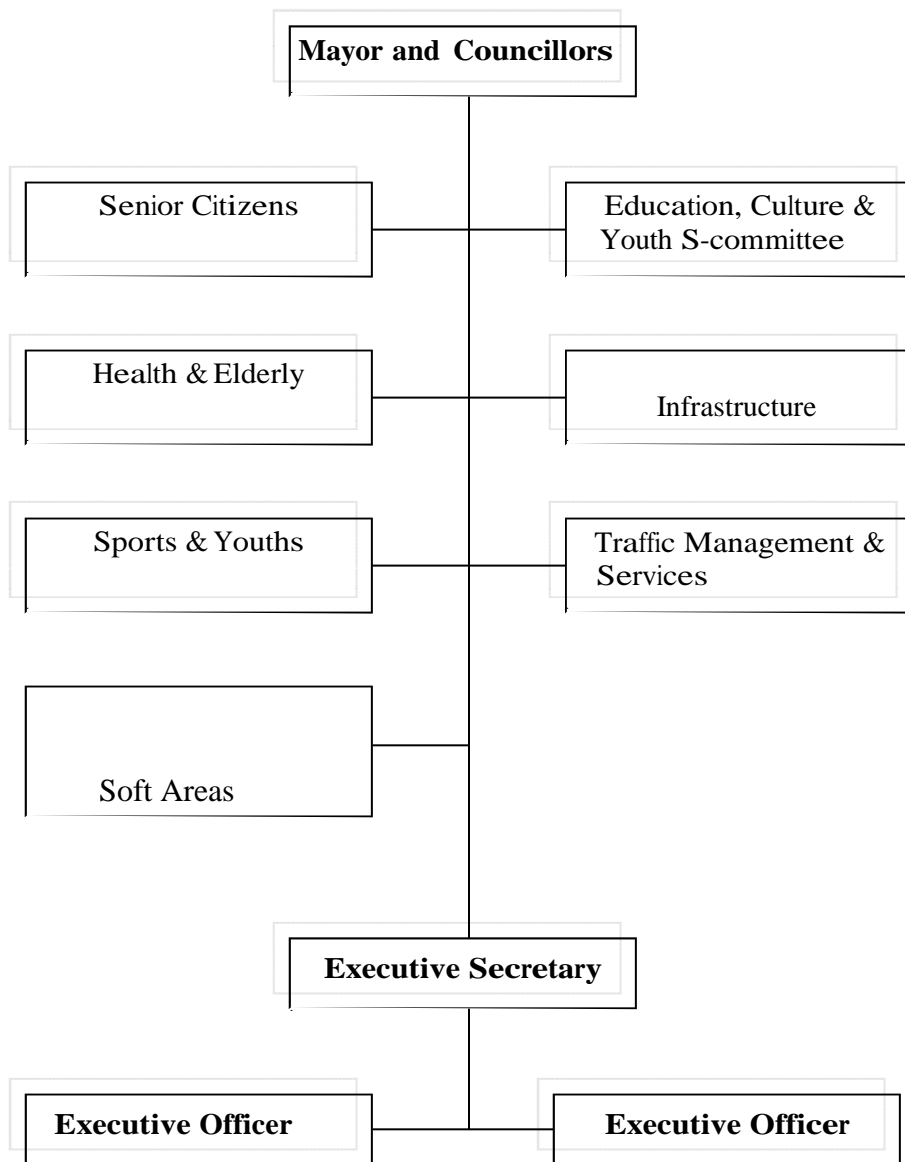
Mayor and Councillors

Senior Citizens

Education, Culture & Youth S-committee

Health & Elderly

Infrastructure

Sports & Youths

Traffic Management & Services

Soft Areas

Executive Secretary

Executive Officer

Executive Officer